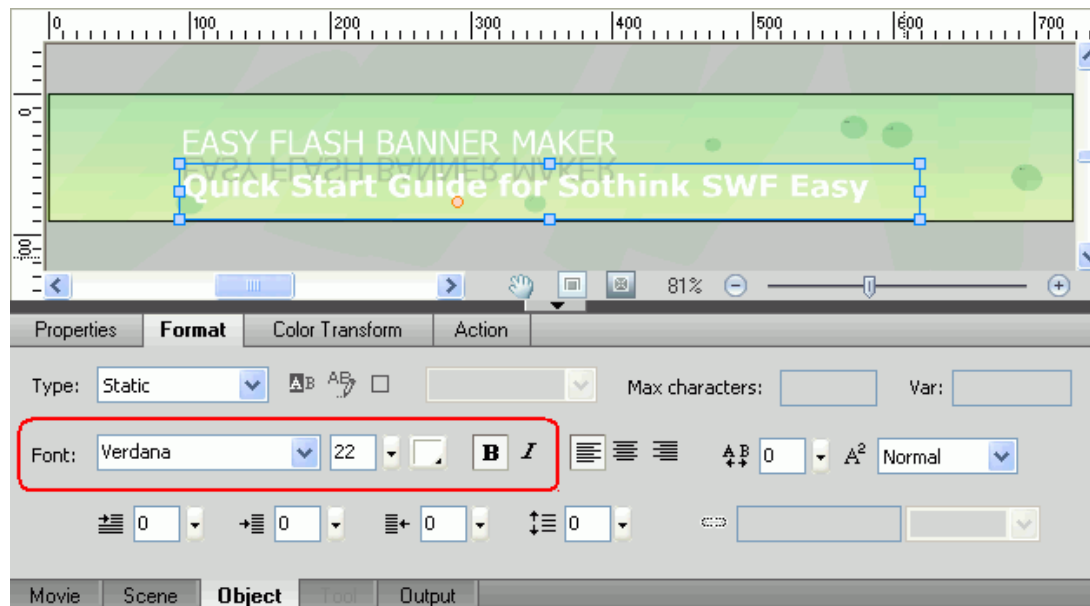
0 100 200 300 400 500 600 700

0

100

EASY FLASH BANNER MAKER

Quick Start Guide for Sothink SWF Easy

81%

Properties Format Color Transform Action

Type: Static

Max characters: Var:

Font: Verdana 22 B I

0 Normal

0 0 0 0

Movie Scene Object Tool Output